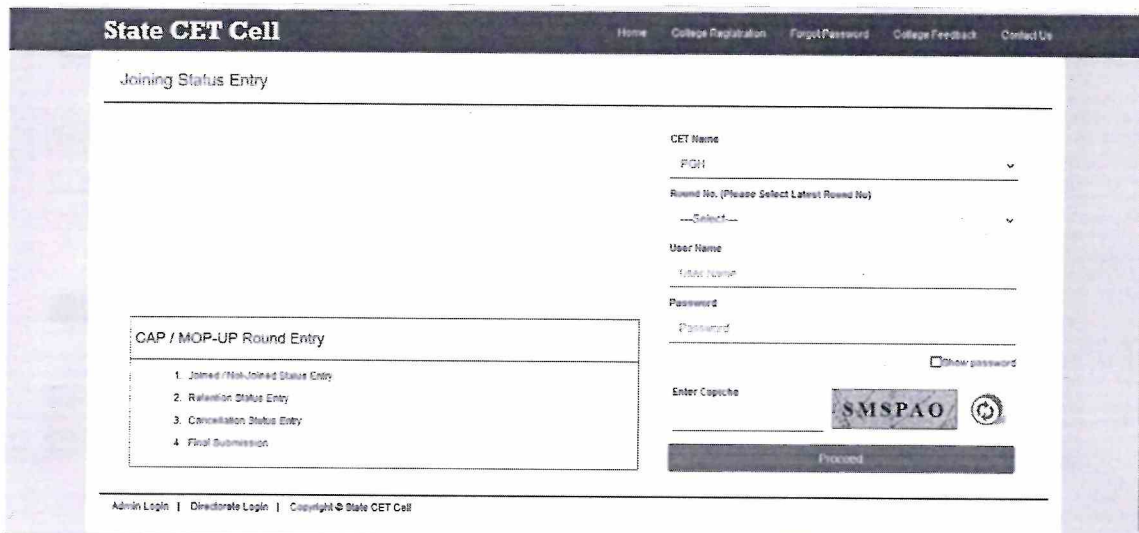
State CET Cell

Home College Registration Forgot Password College Feedback Contact Us

Joining Status Entry

CET Name

PGH

Round No. (Please Select Latest Round No)

---Select---

User Name

User Name

Password

Password

Show password

Enter Captcha

SMSPAO

Proceed

CAP / MOP-UP Round Entry

1. Joined / Not-Joined Status Entry
2. Retention Status Entry
3. Cancellation Status Entry
4. Final Submission

Admin Login | Directorate Login | Copyright © State CET Cell